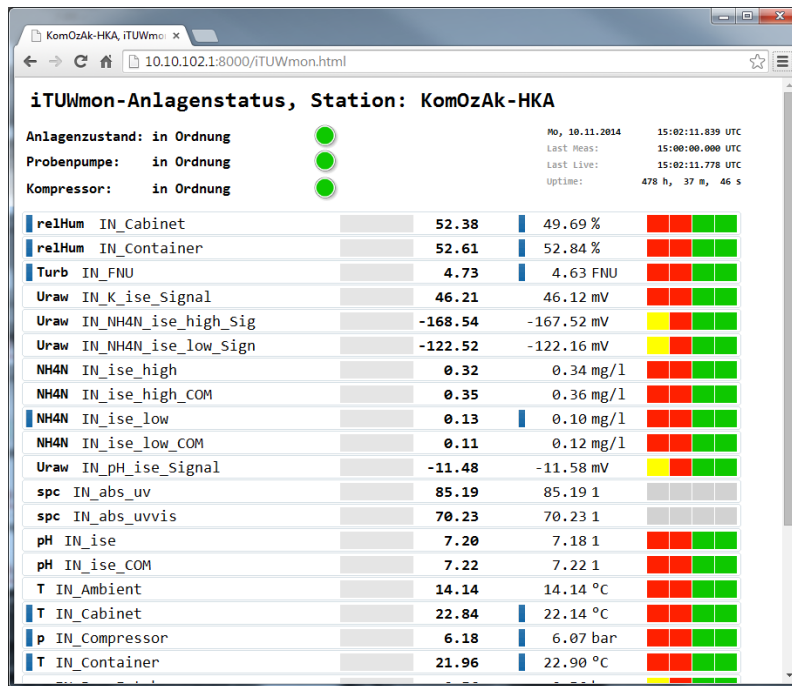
KomOzAk-HKA, iTUWmo ×

10.10.102.1:8000/iTUWmon.html

iTUWmon-Anlagenstatus, Station: KomOzAk-HKA

Anlagenzustand: in Ordnung
Probenpumpe: in Ordnung
Kompressor: in Ordnung

Mo, 10.11.2014 15:02:11.839 UTC
Last Meas: 15:00:00.000 UTC
Last Live: 15:02:11.778 UTC
Uptime: 478 h, 37 m, 46 s

| | | | |
|---|---|---|---|
| relHum IN_Cabinet | 52.38 | 49.69 % | |
| relHum IN_Container | 52.61 | 52.84 % | |
| Turb IN_FNU | 4.73 | 4.63 FNU | |
| Uraw IN_K_ise_Signal | 46.21 | 46.12 mV | |
| Uraw IN_NH4N_ise_high_Sig | -168.54 | -167.52 mV | |
| Uraw IN_NH4N_ise_low_Sign | -122.52 | -122.16 mV | |
| NH4N IN_ise_high | 0.32 | 0.34 mg/l | |
| NH4N IN_ise_high_COM | 0.35 | 0.36 mg/l | |
| NH4N IN_ise_low | 0.13 | 0.10 mg/l | |
| NH4N IN_ise_low_COM | 0.11 | 0.12 mg/l | |
| Uraw IN_pH_ise_Signal | -11.48 | -11.58 mV | |
| spc IN_abs_uv | 85.19 | 85.19 1 | |
| spc IN_abs_uvvis | 70.23 | 70.23 1 | |
| pH IN_ise | 7.20 | 7.18 1 | |
| pH IN_ise_COM | 7.22 | 7.22 1 | |
| T IN_Ambient | 14.14 | 14.14 °C | |
| T IN_Cabinet | 22.84 | 22.14 °C | |
| p IN_Compressor | 6.18 | 6.07 bar | |
| T IN_Container | 21.96 | 22.90 °C | |